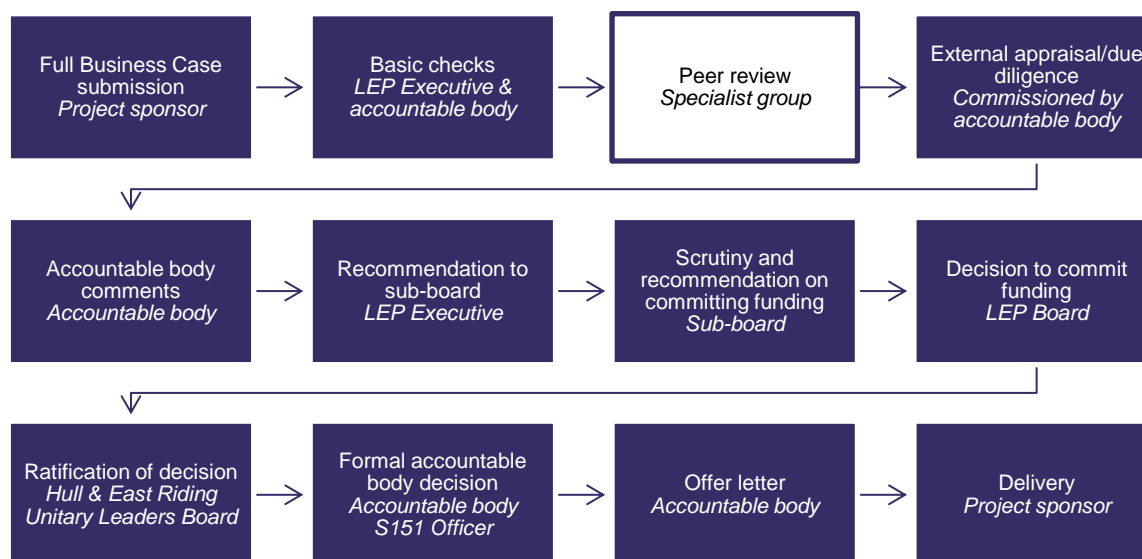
Full Business Case submission
*Project sponsor*

Basic checks
*LEP Executive & accountable body*

Peer review
*Specialist group*

External appraisal/due diligence
*Commissioned by accountable body*

Accountable body comments
*Accountable body*

Recommendation to sub-board
*LEP Executive*

Scrutiny and recommendation on committing funding
*Sub-board*

Decision to commit funding
*LEP Board*

Ratification of decision
*Hull & East Riding Unitary Leaders Board*

Formal accountable body decision
*Accountable body S151 Officer*

Offer letter
*Accountable body*

Delivery
*Project sponsor*